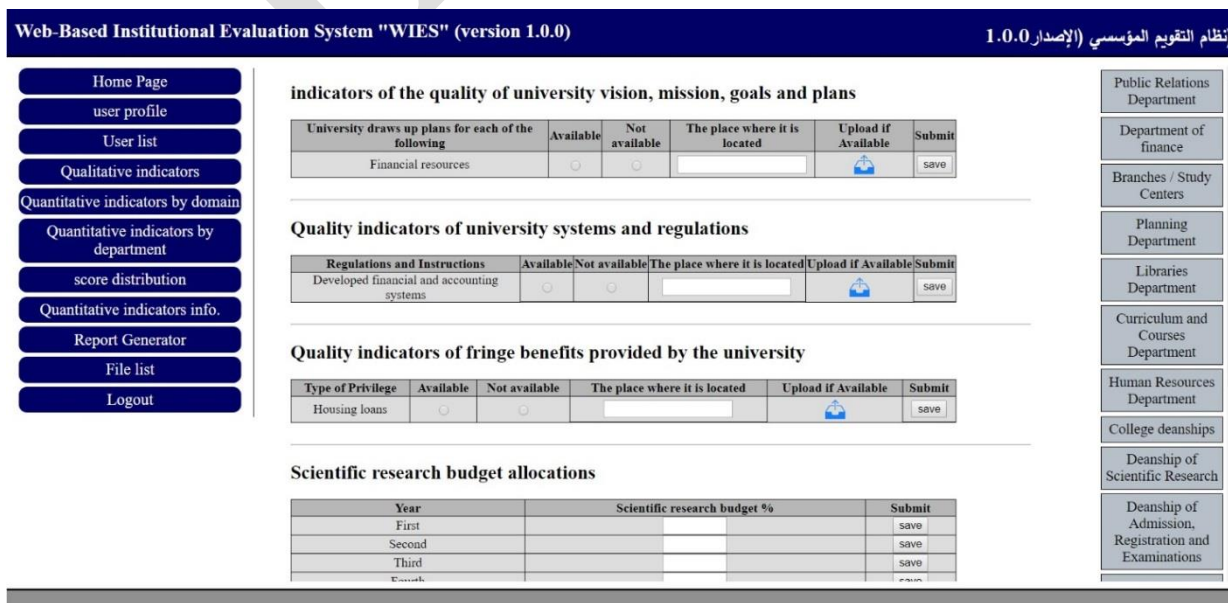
Web-Based Institutional Evaluation System "WIES" (version 1.0.0)

نظام التقويم المؤسسي (الإصدار 1.0.0

Home Page
user profile
User list
Qualitative indicators
Quantitative indicators by domain
Quantitative indicators by department
score distribution
Quantitative indicators info.
Report Generator
File list
Logout

indicators of the quality of university vision, mission, goals and plans

| University draws up plans for each of the following | Available | Not available | The place where it is located | Upload if Available | Submit |
|---|---|---|---|---|---|
| Financial resources | | | | | save |

Quality indicators of university systems and regulations

| Regulations and Instructions | Available | Not available | The place where it is located | Upload if Available | Submit |
|---|---|---|---|---|---|
| Developed financial and accounting systems | | | | | save |

Quality indicators of fringe benefits provided by the university

| Type of Privilege | Available | Not available | The place where it is located | Upload if Available | Submit |
|---|---|---|---|---|---|
| Housing loans | | | | | save |

Scientific research budget allocations

| Year | Scientific research budget % | Submit |
|---|---|---|
| First | | save |
| Second | | save |
| Third | | save |
| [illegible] | | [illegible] |

Public Relations Department
Department of finance
Branches / Study Centers
Planning Department
Libraries Department
Curriculum and Courses Department
Human Resources Department
College deanships
Deanship of Scientific Research
Deanship of Admission, Registration and Examinations